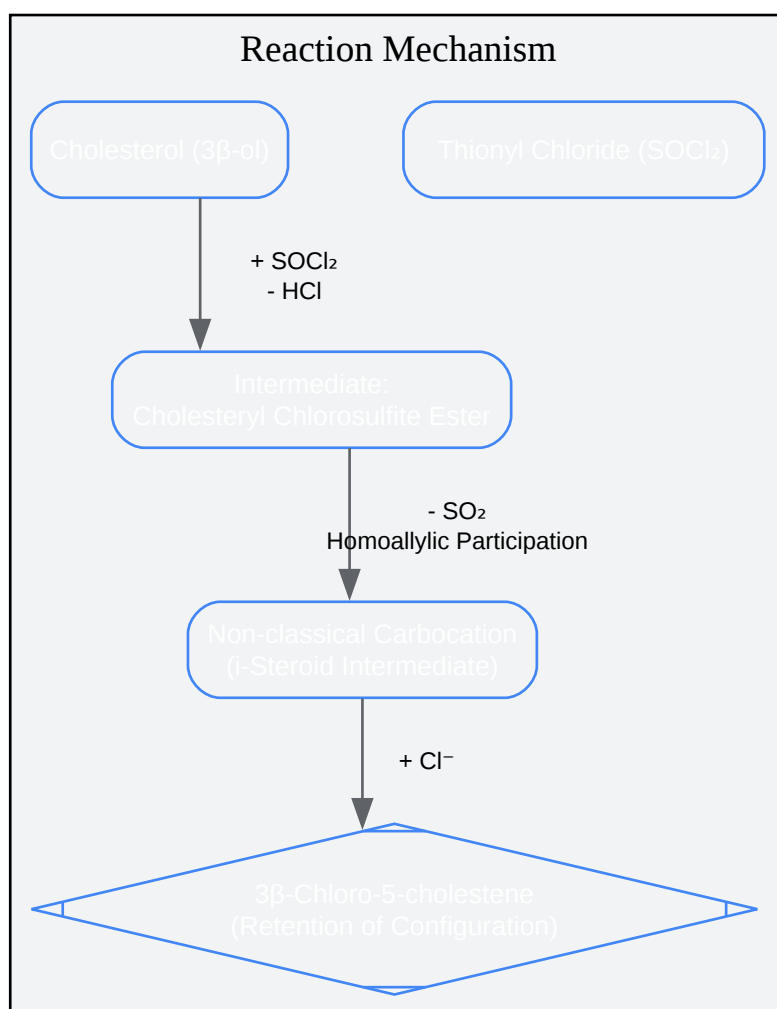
Reaction Mechanism

Cholesterol (3β-ol)

Thionyl Chloride ($SOCl_2$)

+ $SOCl_2$
- HCl

Intermediate:
Cholesteryl Chlorosulfite Ester

- $SO_2$
Homoallylic Participation

Non-classical Carbocation
(i-Steroid Intermediate)

+ $Cl^-$

3β-Chloro-5-cholestene
(Retention of Configuration)